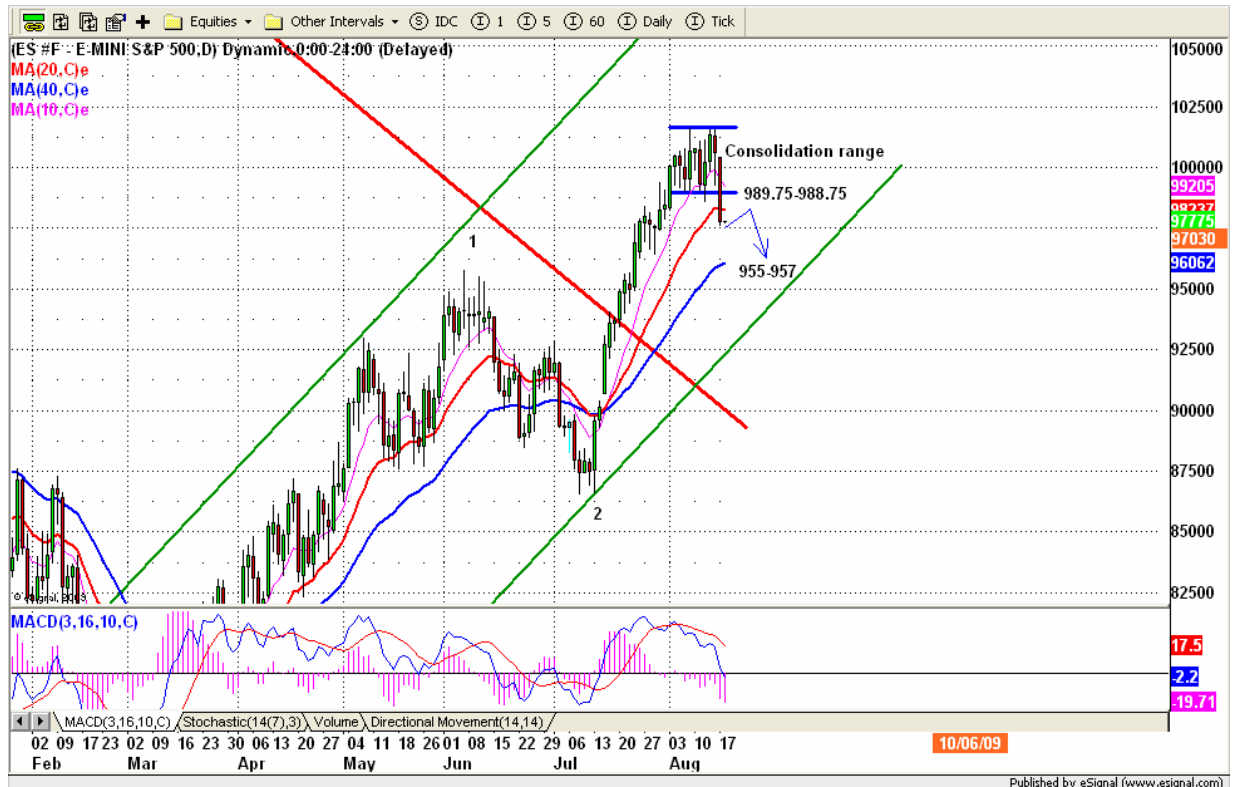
Equities Other Intervals IDC 1 5 60 Daily Tick

(ES #F : E-MINI S&P 500,D) Dynamic 0:00-24:00 (Delayed)
MA(20,C)e
MA(40,C)e
MA(10,C)e

Consolidation range
989.75-988.75
955-957
1
2

105000
102500
100000
99205
98237
97775
97030
96062
95000
92500
90000
87500
85000
82500

MACD(3,16,10,C)
17.5
-2.2
-19.71

MACD(3,16,10,C) Stochastic(14(7),3) Volume Directional Movement(14,14)

02 09 17 23 02 09 16 23 30 06 13 20 27 04 11 18 26 01 08 15 22 29 06 13 20 27 03 10 17
Feb Mar Apr May Jun Jul Aug

10/06/09

Published by eSignal (www.esignal.com)